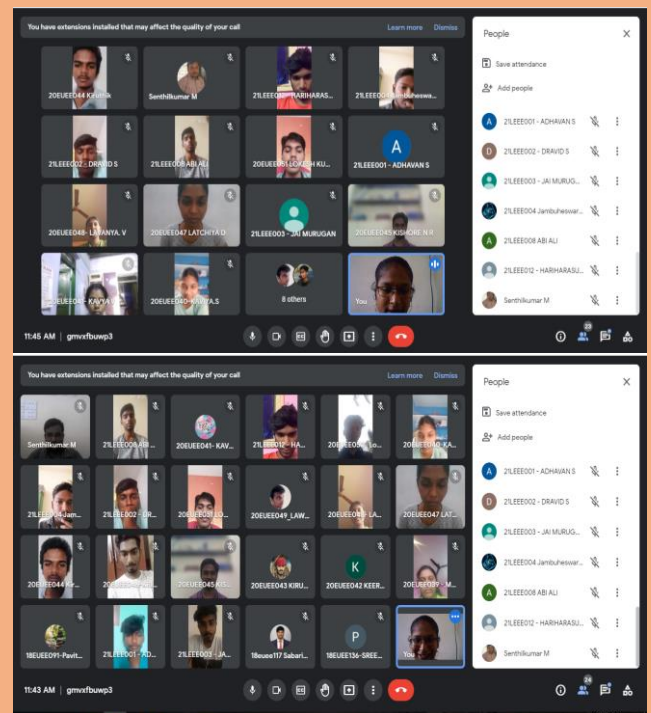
You have extensions installed that may affect the quality of your call
Learn more
Dismiss

20EUEE044 Kiruthik
Senthilkumar M
21LEEE012 - HARIHARAS...
21LEEE004 Jambuheswa...
21LEEE002 - DRAVID S
21LEEE008 ABI ALI
20EUEE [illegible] LOKESH KU...
A
21LEEE001 - ADHAVAN S
20EUEE048 - LAVANYA. V
20EUEE047 LATCHIYA D
21LEEE003 - JAI MURUGAN
20EUEE045 KISHORE N R
20EUEE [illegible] - KAVYA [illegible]
20EUEE040 - KAVYA.S
8 others
You

11:45 AM | gmvxfbuwp3

People
Save attendance
Add people
21LEEE001 - ADHAVAN S
21LEEE002 - DRAVID S
21LEEE003 - JAI MURUG...
21LEEE004 Jambuheswar...
21LEEE008 ABI ALI
21LEEE012 - HARIHARASU...
Senthilkumar M

You have extensions installed that may affect the quality of your call
Learn more
Dismiss

Senthilkumar M
21LEEE008 ABI...
20EUEE045 - KAV...
21LEEE012 - HA...
20EUEE0 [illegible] - LO...
20EUEE0 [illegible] - KA...
21LEEE004 Jam...
21LEEE002 - DR...
20EUEE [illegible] LO...
20EUEE049_LAW...
20EUEE04 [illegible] - LA...
20EUEE047 LAT...
20EUEE044 Ki...
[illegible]
20EUEE045 KI...
20EUEE043 KIRU...
K
20EUEE042 KEER...
20EUEE039 - M...
18EUEE091-Pavit...
21LEEE001 - AD...
21LEEE003 - JA...
18euee117 Sabari...
P
18EUEE136-SREE...
You

11:43 AM | gmvxfbuwp3

People
Save attendance
Add people
21LEEE001 - ADHAVAN S
21LEEE002 - DRAVID S
21LEEE003 - JAI MURUG...
21LEEE004 Jambuheswar...
21LEEE008 ABI ALI
21LEEE012 - HARIHARASU...
Senthilkumar M